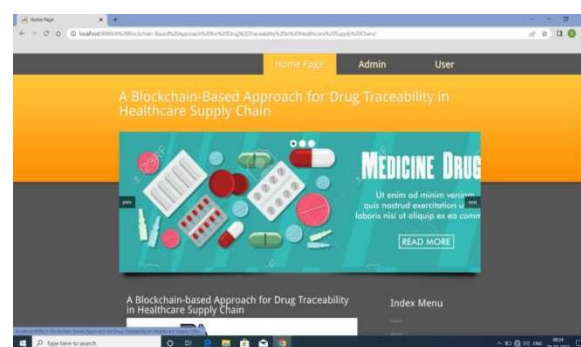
Home Page

localhost:8080/A%20Blockchain-Based%20Approach%20for%20Drug%20Traceability%20in%20Healthcare%20Supply%20Chain/

Home Page Admin User

A Blockchain-Based Approach for Drug Traceability in Healthcare Supply Chain

prev

MEDICINE DRUG

Ut enim ad minim veniam quis nostrud exercitation u laboris nisi ut aliquip ex ea comm

READ MORE

next

A Blockchain-based Approach for Drug Traceability in Healthcare Supply Chain

Index Menu

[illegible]

Type here to search

ENG